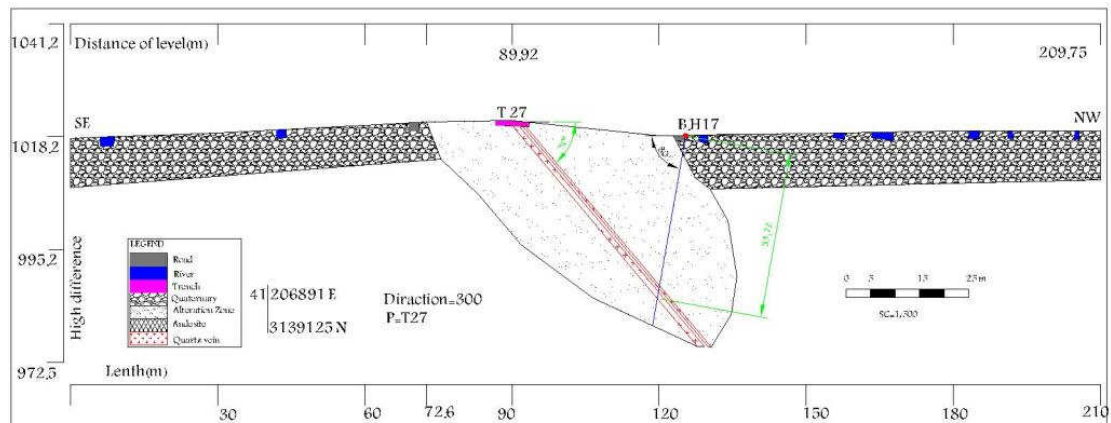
1041,2 Distance of level(m)

89,92

209,75

SE

T 27

B.H17

NW

1018,2

995,2

972,5

High difference

LEGEND
Road
River
Trench
Quaternary
Alteration Zone
Andesite
Quartz vein

41 206891 E
3139125 N

Diraction=300
P=T27

0 5 15 25 m
SC=1:500

33,72

Lenth(m)

30 60 72,6 90 120 150 180 210